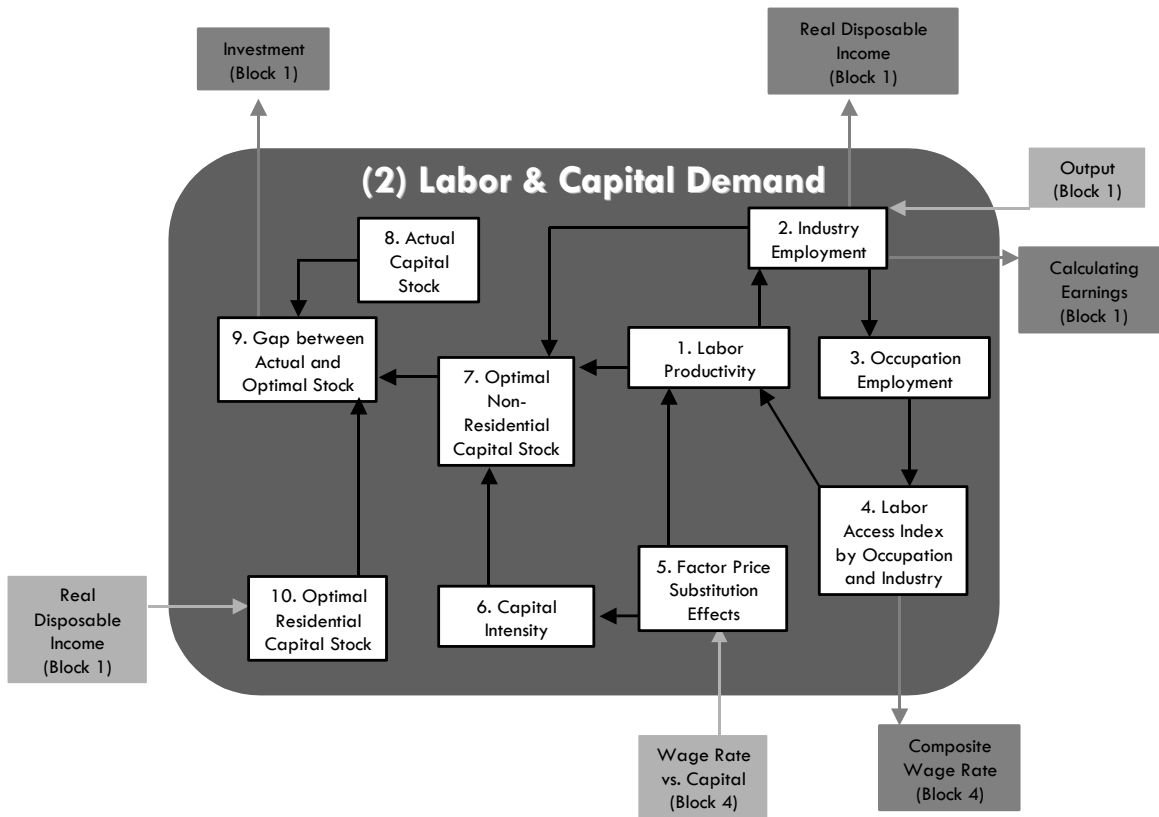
Investment
(Block 1)

Real Disposable Income
(Block 1)

(2) Labor & Capital Demand

Output
(Block 1)

8. Actual Capital Stock

2. Industry Employment

Calculating Earnings
(Block 1)

9. Gap between Actual and Optimal Stock

1. Labor Productivity

3. Occupation Employment

7. Optimal Non-Residential Capital Stock

4. Labor Access Index by Occupation and Industry

5. Factor Price Substitution Effects

Real Disposable Income
(Block 1)

10. Optimal Residential Capital Stock

6. Capital Intensity

Wage Rate vs. Capital
(Block 4)

Composite Wage Rate
(Block 4)